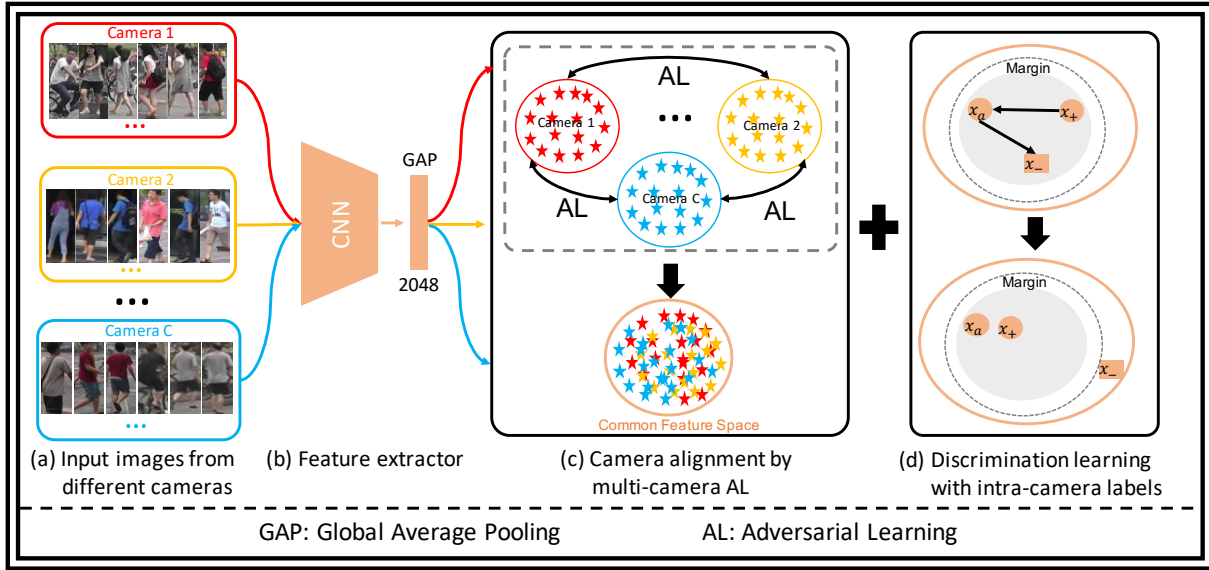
Camera 1

•••

Camera 2

•••

•••

Camera C

•••

CNN

GAP

2048

AL

Camera 1

•••

Camera 2

AL

Camera C

AL

Common Feature Space

Margin

$x_a$

$x_+$

$x_-$

Margin

$x_a$

$x_+$

$x_-$

(a) Input images from different cameras

(b) Feature extractor

(c) Camera alignment by multi-camera AL

(d) Discrimination learning with intra-camera labels

GAP: Global Average Pooling

AL: Adversarial Learning